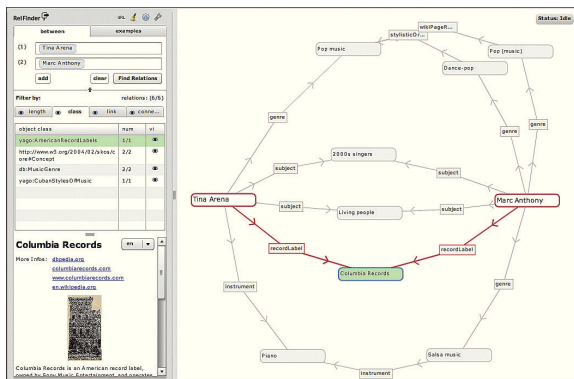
RelFinder

between | examples

(1) Tina Arena

(2) Marc Anthony

add | clear | Find Relations

Filter by: relations: (6/6)

length | class | link | conne...

| object class | num | vi |
|---|---|---|
| yago:AmericanRecordLabels | 1/1 | |
| http://www.w3.org/2004/02/skos/core#Concept | 2/2 | |
| db:MusicGenre | 2/2 | |
| yago:CubanStylesOfMusic | 1/1 | |

Columbia Records

en

More Infos: dbpedia.org
columbiarecords.com
www.columbiarecords.com
en.wikipedia.org

Columbia Records is an American record label, owned by Sony Music Entertainment, and operates

Status: Idle

wikiPageR...
stylisticO...
Pop music
Pop (music)
Dance-pop
genre
genre
genre
2000s singers
subject
subject
Tina Arena
Marc Anthony
subject
Living people
subject
recordLabel
recordLabel
Columbia Records
instrument
genre
Piano
Salsa music
instrument